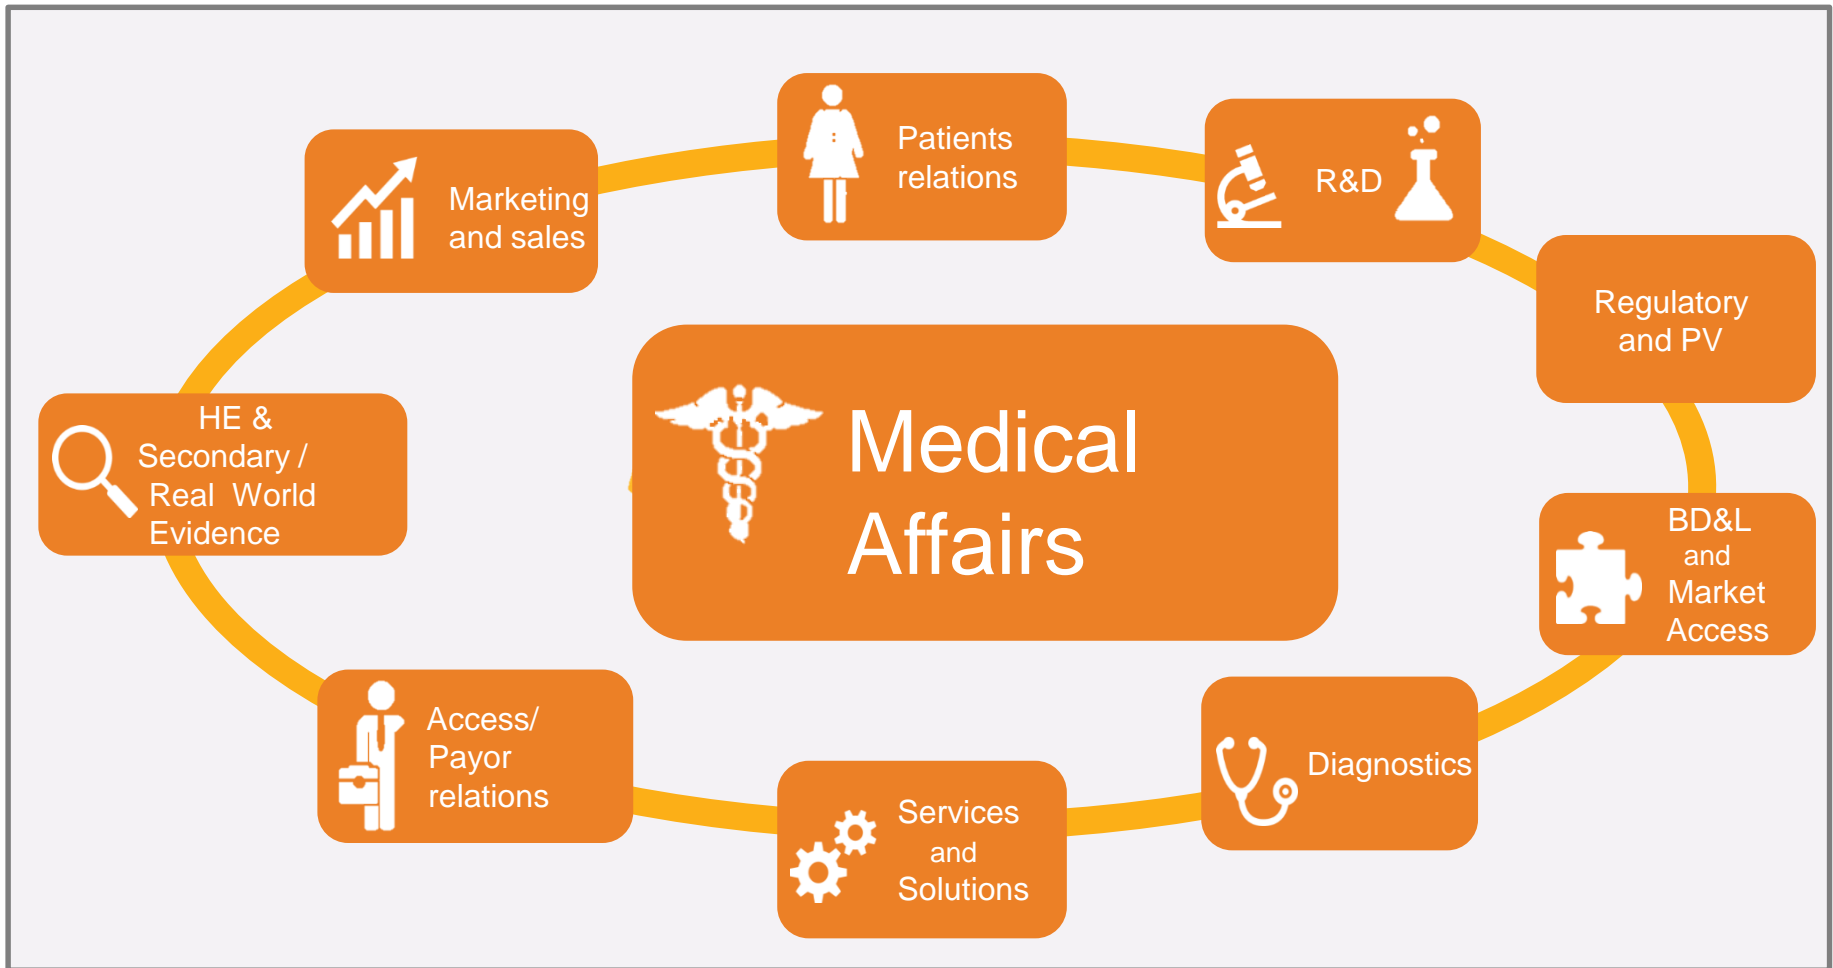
Medical Affairs

Patients relations

R&D

Regulatory and PV

BD&L and Market Access

Diagnostics

Services and Solutions

Access/ Payor relations

HE & Secondary / Real World Evidence

Marketing and sales